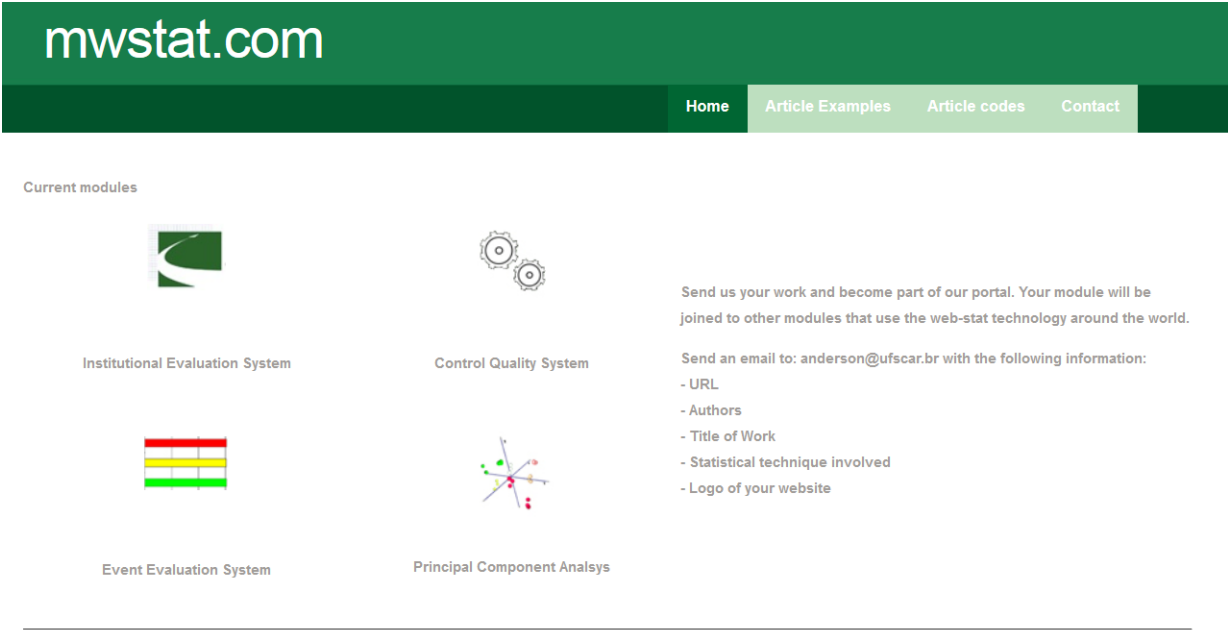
mwstat.com

Home
Article Examples
Article codes
Contact

Current modules

Institutional Evaluation System

Control Quality System

Event Evaluation System

Principal Component Analsys

Send us your work and become part of our portal. Your module will be joined to other modules that use the web-stat technology around the world.

Send an email to: anderson@ufscar.br with the following information:
- URL
- Authors
- Title of Work
- Statistical technique involved
- Logo of your website